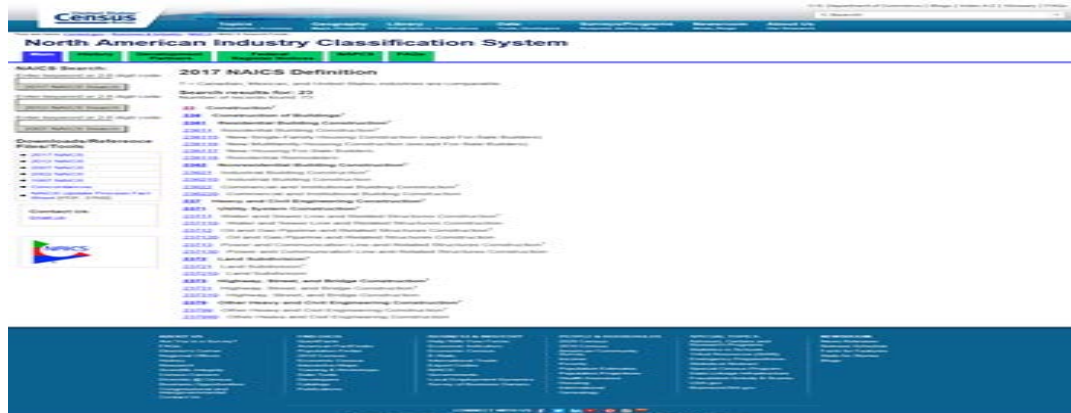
Census

North American Industry Classification System

NAICS Search:

2017 NAICS Definition

Search results for: 23

23 Construction
236 Construction of Buildings
2361 Residential Building Construction
2362 Nonresidential Building Construction
237 Heavy and Civil Engineering Construction
2371 Utility System Construction
2372 Land Subdivision
2373 Highway, Street, and Bridge Construction
2379 Other Heavy and Civil Engineering Construction

Downloads/Reference Files/Tools

Contact Us

NAICS

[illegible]